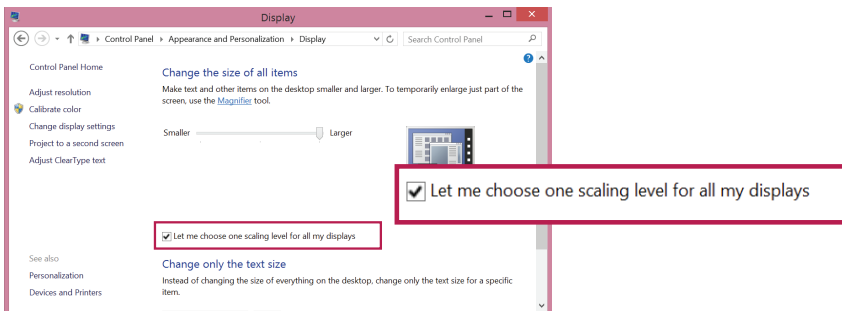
Display

Control Panel ▸ Appearance and Personalization ▸ Display

Search Control Panel

Control Panel Home

Adjust resolution

Calibrate color

Change display settings

Project to a second screen

Adjust ClearType text

See also

Personalization

Devices and Printers

Change the size of all items

Make text and other items on the desktop smaller and larger. To temporarily enlarge just part of the screen, use the Magnifier tool.

Smaller

Larger

Let me choose one scaling level for all my displays

Let me choose one scaling level for all my displays

Change only the text size

Instead of changing the size of everything on the desktop, change only the text size for a specific item.